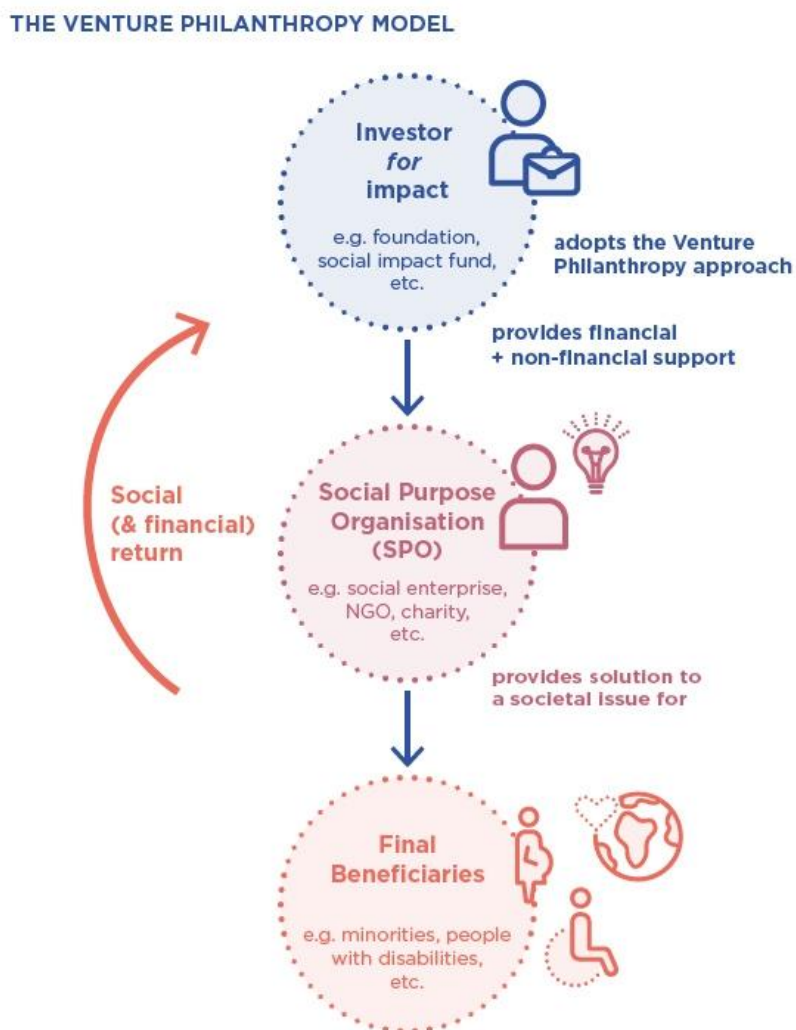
THE VENTURE PHILANTHROPY MODEL

Investor *for* impact

e.g. foundation, social impact fund, etc.

adopts the Venture Philanthropy approach

provides financial + non-financial support

Social (& financial) return

Social Purpose Organisation (SPO)

e.g. social enterprise, NGO, charity, etc.

provides solution to a societal issue for

Final Beneficiaries

e.g. minorities, people with disabilities, etc.